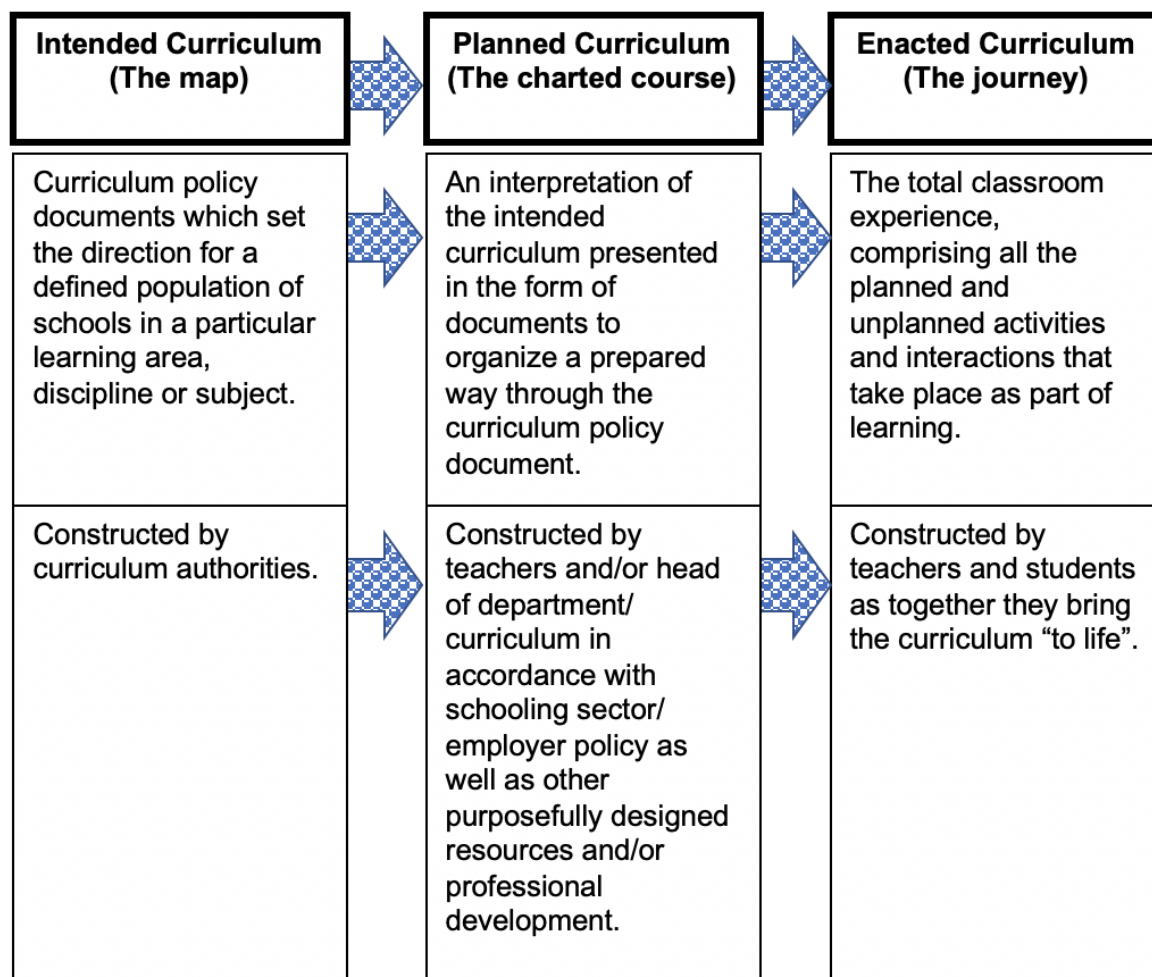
| Intended Curriculum (The map) | Planned Curriculum (The charted course) | Enacted Curriculum (The journey) |
|---|---|---|
| Curriculum policy documents which set the direction for a defined population of schools in a particular learning area, discipline or subject. | An interpretation of the intended curriculum presented in the form of documents to organize a prepared way through the curriculum policy document. | The total classroom experience, comprising all the planned and unplanned activities and interactions that take place as part of learning. |
| Constructed by curriculum authorities. | Constructed by teachers and/or head of department/ curriculum in accordance with schooling sector/ employer policy as well as other purposefully designed resources and/or professional development. | Constructed by teachers and students as together they bring the curriculum “to life”. |